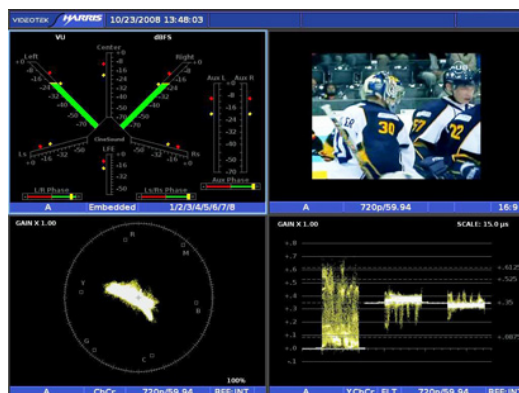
VIDEOTEK HARRIS 10/23/2008 13:48:03

VU dBFS
Center
Left Right
Aux L Aux R
Ls Rs
LFE
Omnisound
L/R Phase
Ls/Rs Phase
Aux Phase

A Embedded 1/2/3/4/5/6/7/8

A 720p/59.94 16:9

GAIN X 1.00
R M Y B G C
100%

A CbCr 720p/59.94 REF:INT

GAIN X 1.00 SCALE: 15.0 µs

A YCbCr FLT 720p/59.94 REF:INT